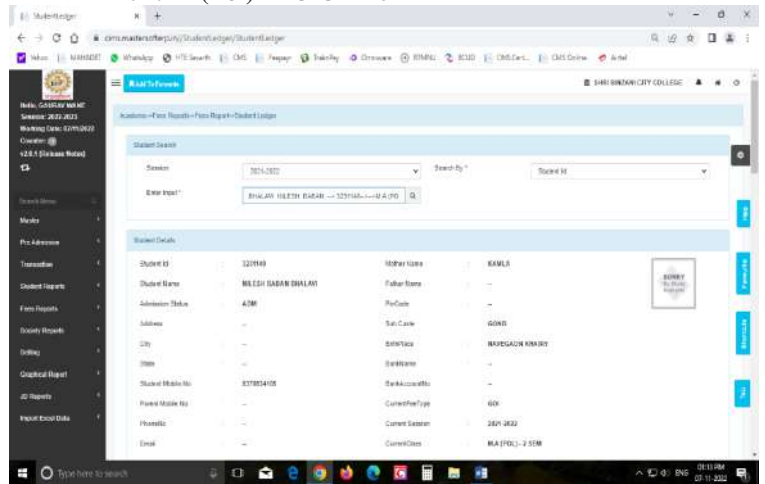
StudentLedger × +

cms.mastersofterp.in/StudentLedger/StudentLedger

Yahoo MAHADBT WhatsApp HTE Search CMS Paytm TrainPay Chrome RTMNU RCUD CMS Cert.. CMS Online Airtel

Hello, GAURAV MAKE
Session: 2021-2022
Working Date: 07/11/2022
Counter:
v2.0.1 (Release Notes)

Add To Favorite

SHRI BINZANI CITY COLLEGE

Search Menu
Master
Pre Admission
Transaction
Student Reports
Fees Reports
Society Reports
Setting
Graphical Report
JD Reports
Import Excel Data

Academic » Fees Reports » Fees Report » Student Ledger

Student Search

Session 2021-2022
Search By * Student Id
Enter Input * BHALAVI NILESH BABAN --- 3231149 --- M.A (POL)

Student Details

| Student Id | 3231149 | Mother Name | KAMLA |
|---|---|---|---|
| Student Name | NILESH BABAN BHALAVI | Father Name | - |
| Admission Status | ADM | PinCode | - |
| Address | - | Sub Caste | GOND |
| City | - | BirthPlace | NAVEGAON KHAIRY |
| State | - | BankName | - |
| Student Mobile No | 8378834105 | BankAccountNo | - |
| Parent Mobile No | - | CurrentFeeType | GOI |
| PhoneNo | - | Current Session | 2021-2022 |
| Email | - | CurrentClass | M.A (POL) - 2 SEM |

SORRY

Favourite
Shortcuts

Type here to search

ENG 03:13 PM 07-11-2022